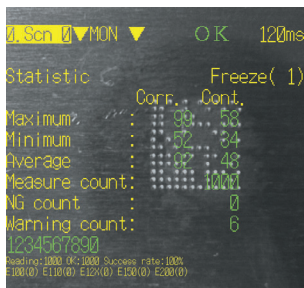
0.Scn 0▼MON ▼ OK 120ms

Statistic Freeze( 1)

| | Corr. | Cont. |
|---|---|---|
| Maximum : | 99 | 58 |
| Minimum : | 52 | 34 |
| Average : | 92 | 48 |
| Measure count: | | 1000 |
| NG count : | | 0 |
| Warning count: | | 6 |

1234567890

Reading:1000 OK:1000 Success rate:100%
E100(0) E110(0) E12X(0) E150(0) E200(0)